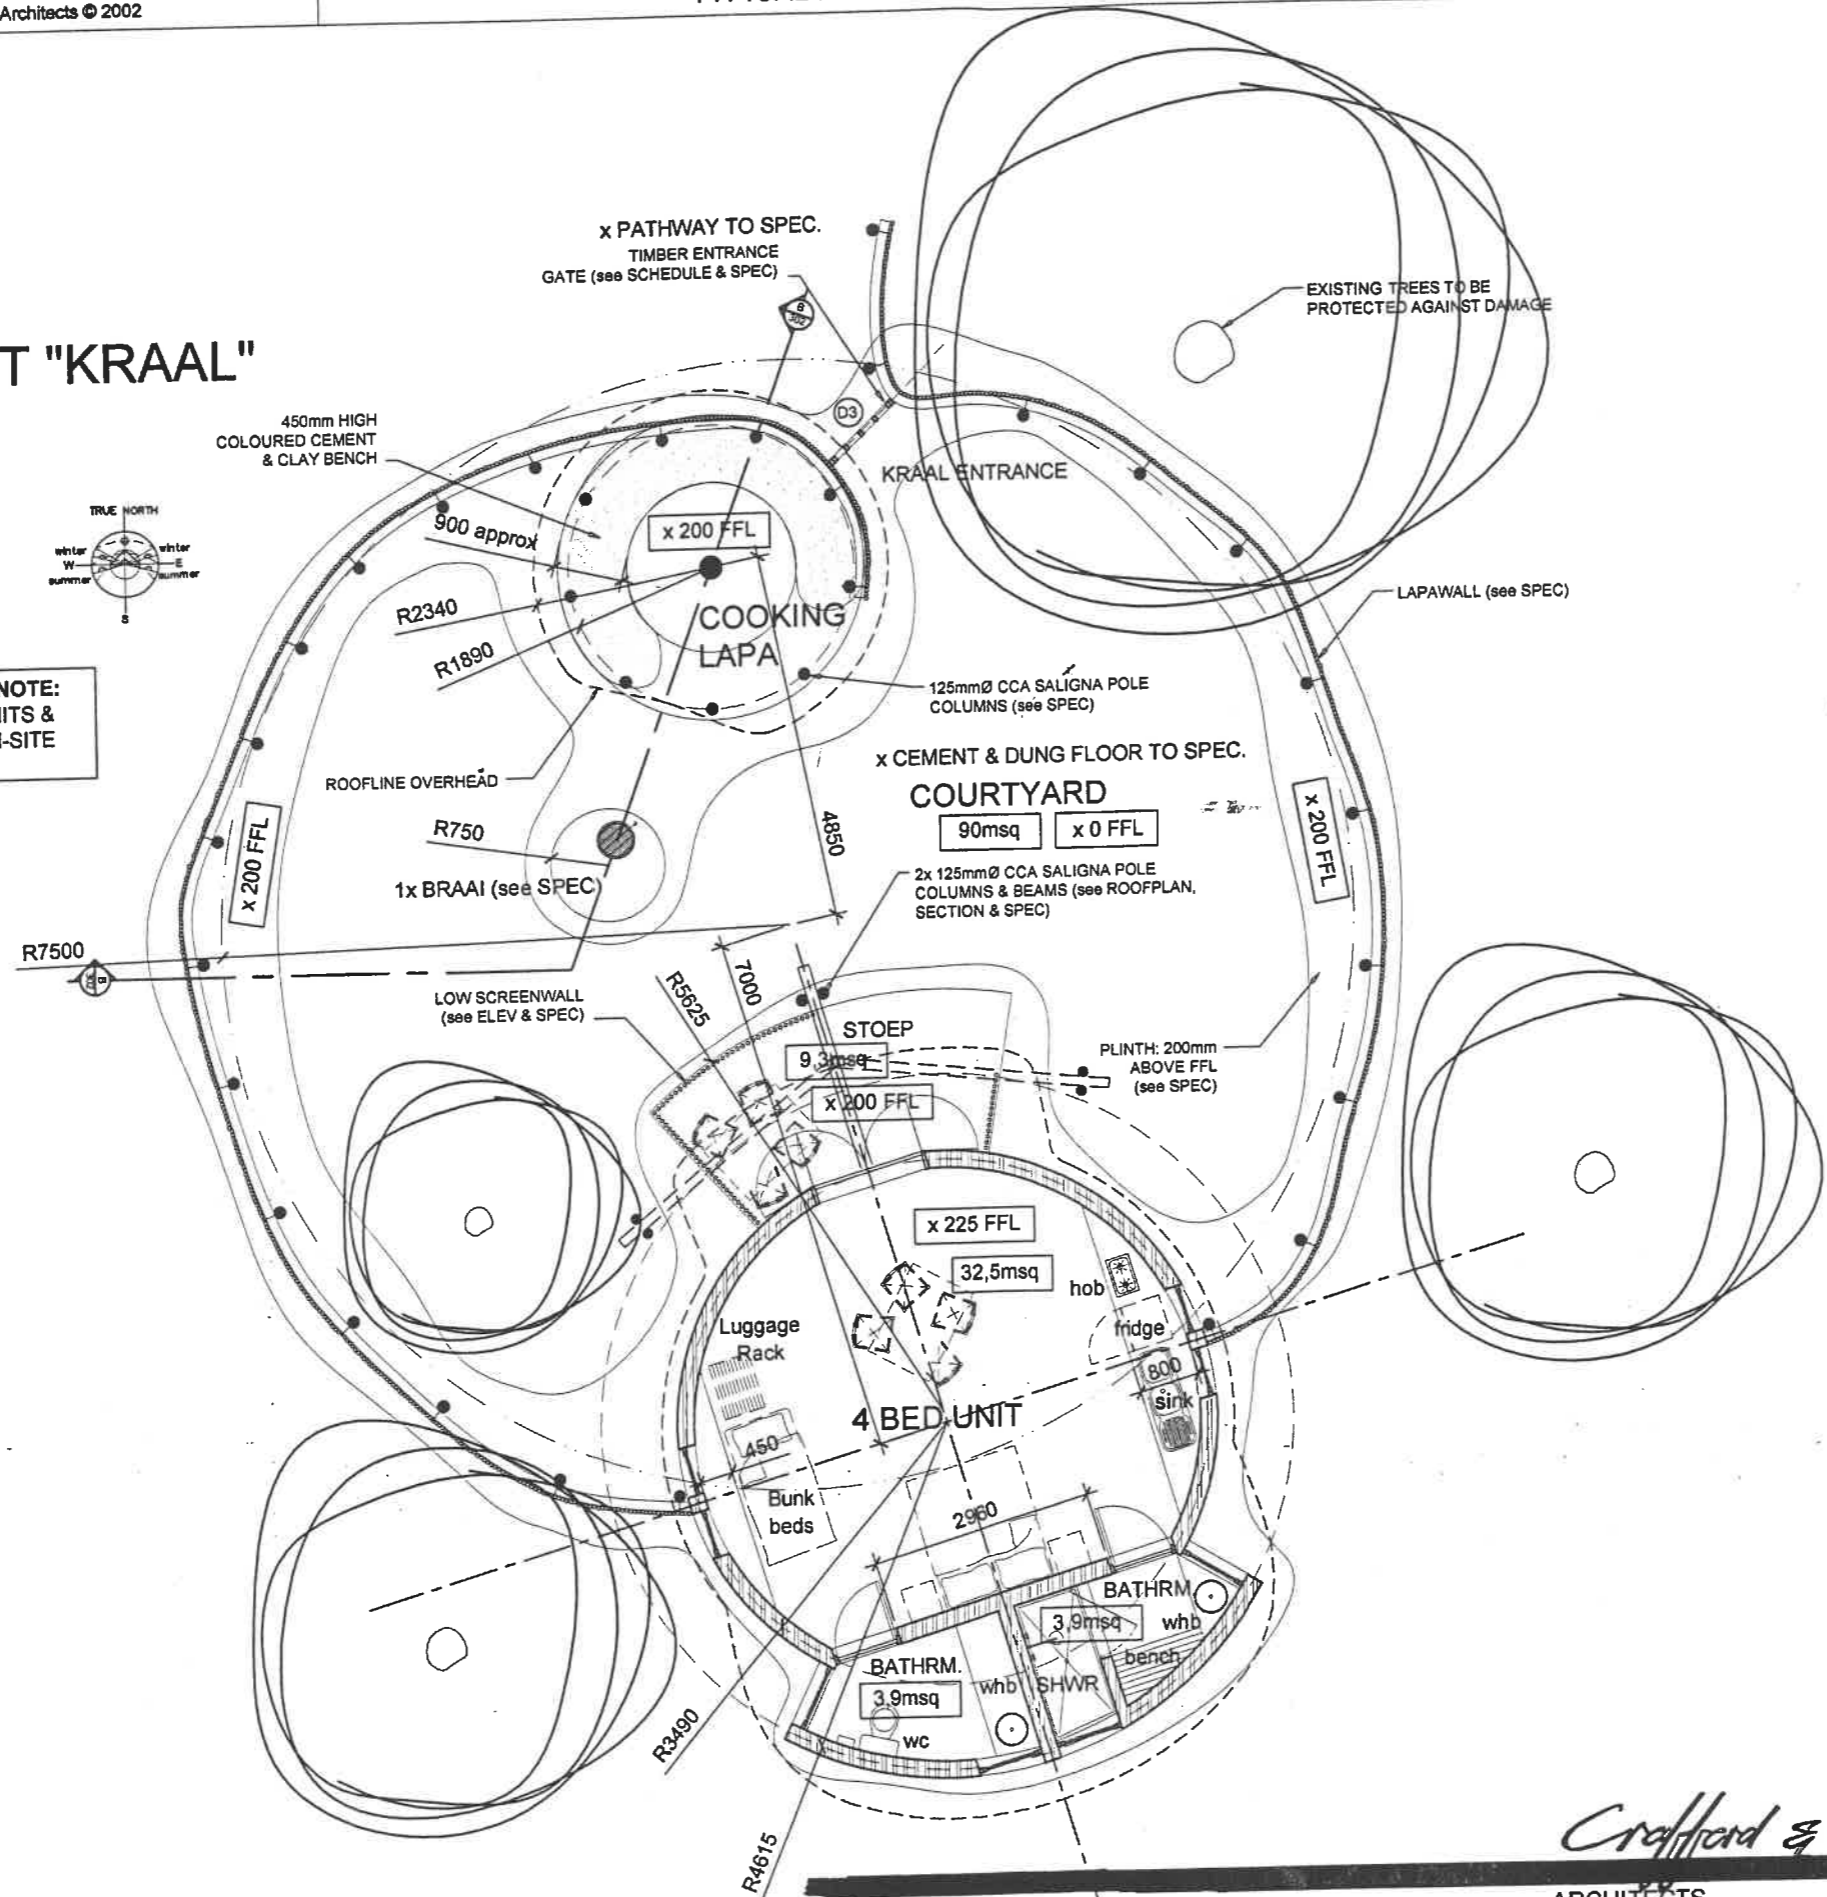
Architects © 2002

T "KRAAL"

x PATHWAY TO SPEC.
TIMBER ENTRANCE GATE (see SCHEDULE & SPEC)

EXISTING TREES TO BE PROTECTED AGAINST DAMAGE

D3

450mm HIGH COLOURED CEMENT & CLAY BENCH

KRAAL ENTRANCE

TRUE NORTH
winter
W
summer
winter
E
summer
S

900 approx

x 200 FFL

R2340

R1890

COOKING LAPA

LAPAWALL (see SPEC)

NOTE:
ITS &
-SITE

125mmØ CCA SALIGNA POLE COLUMNS (see SPEC)

x CEMENT & DUNG FLOOR TO SPEC.

ROOFLINE OVERHEAD

COURTYARD

90msq

x 0 FFL

4850

x 200 FFL

x 200 FFL

R750

2x 125mmØ CCA SALIGNA POLE COLUMNS & BEAMS (see ROOFPLAN, SECTION & SPEC)

1x BRAAI (see SPEC)

R7500

7000

R5625

LOW SCREENWALL (see ELEV & SPEC)

STOEP

9,3msq

PLINTH: 200mm ABOVE FFL (see SPEC)

x 200 FFL

x 225 FFL

32,5msq

hob

Luggage Rack

fridge

800

sink

4 BED UNIT

450

Bunk beds

2960

BATHRM.

3,9msq

whb

bench

BATHRM.

3,9msq

whb

SHWR

wc

R3490

R4615

Crafford &
ARCHITECTS